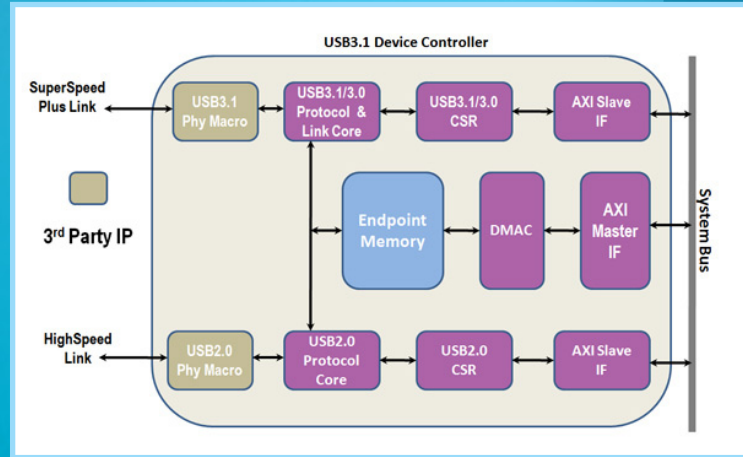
USB3.1 Device Controller

SuperSpeed Plus Link

USB3.1 Phy Macro

USB3.1/3.0 Protocol & Link Core

USB3.1/3.0 CSR

AXI Slave IF

3$^{rd}$ Party IP

Endpoint Memory

DMAC

AXI Master IF

System Bus

HighSpeed Link

USB2.0 Phy Macro

USB2.0 Protocol Core

USB2.0 CSR

AXI Slave IF